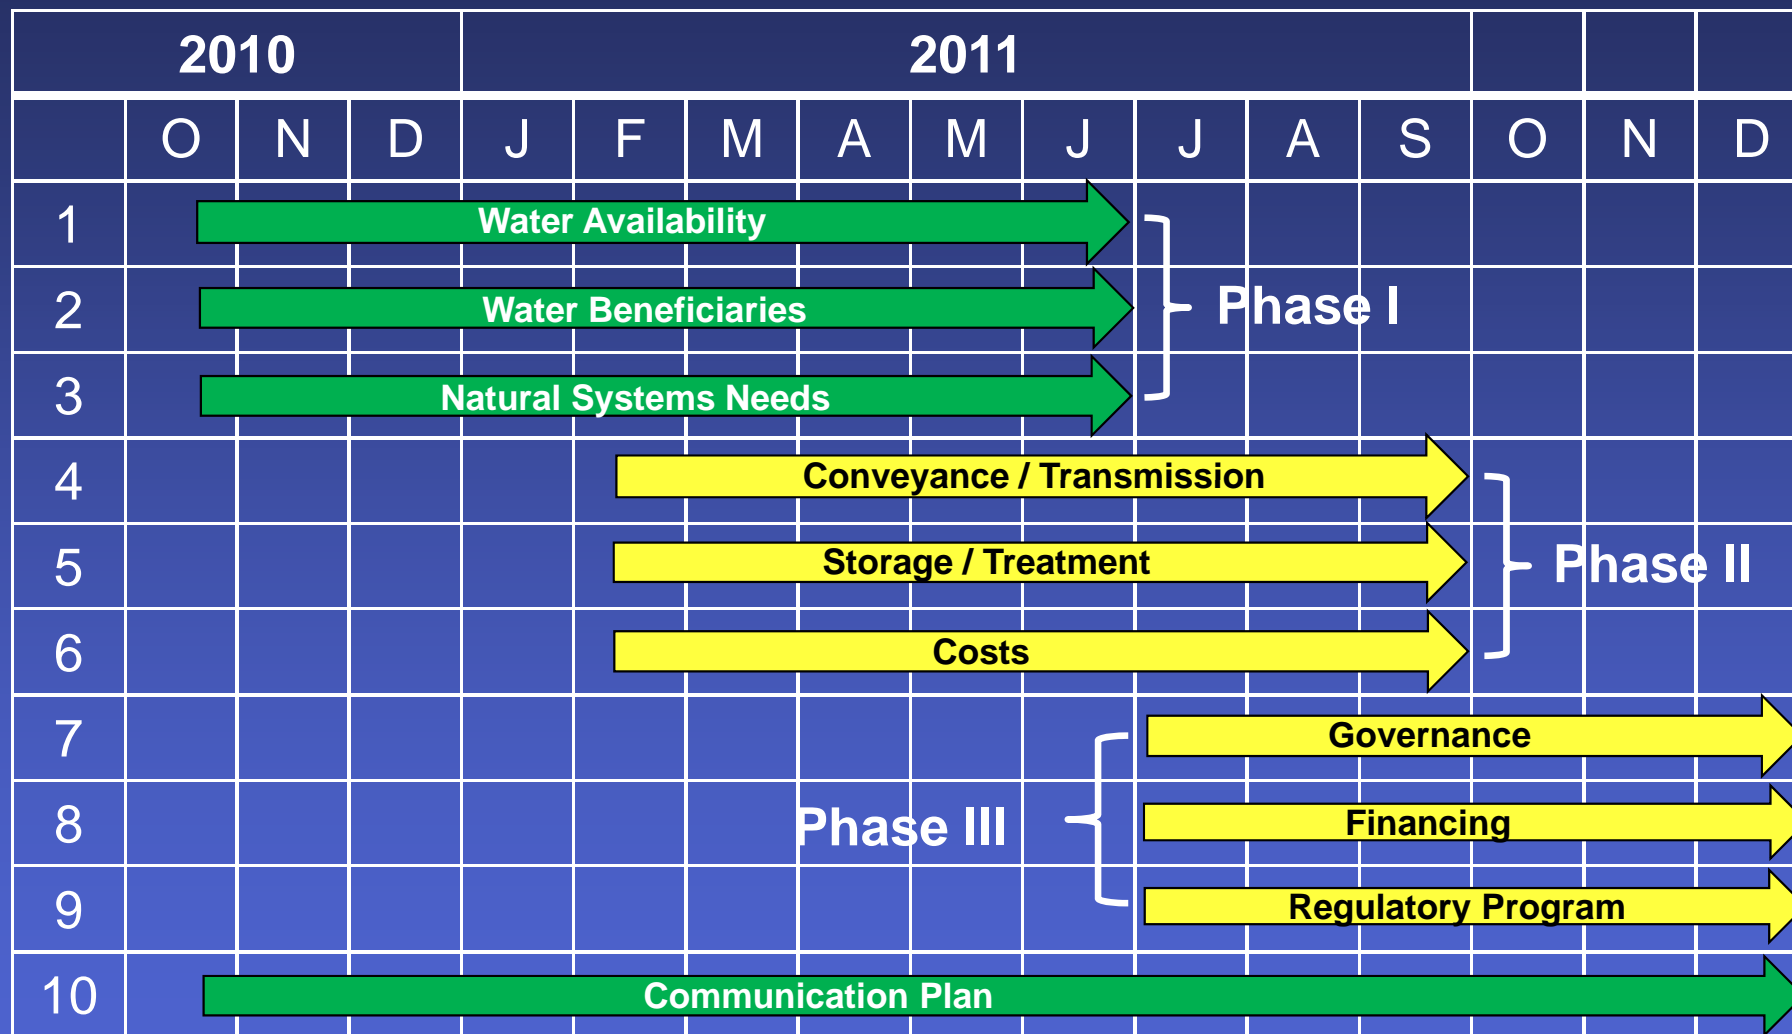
|  | 2010 |  |  | 2011 |  |  |  |  |  |  |  |  |  |  |
|---|---|---|---|---|---|---|---|---|---|---|---|---|---|---|
|  | O | N | D | J | F | M | A | M | J | J | A | S | O | N | D |

1 Water Availability
2 Water Beneficiaries
3 Natural Systems Needs
Phase I
4 Conveyance / Transmission
5 Storage / Treatment
6 Costs
Phase II
7 Governance
8 Financing
9 Regulatory Program
Phase III
10 Communication Plan